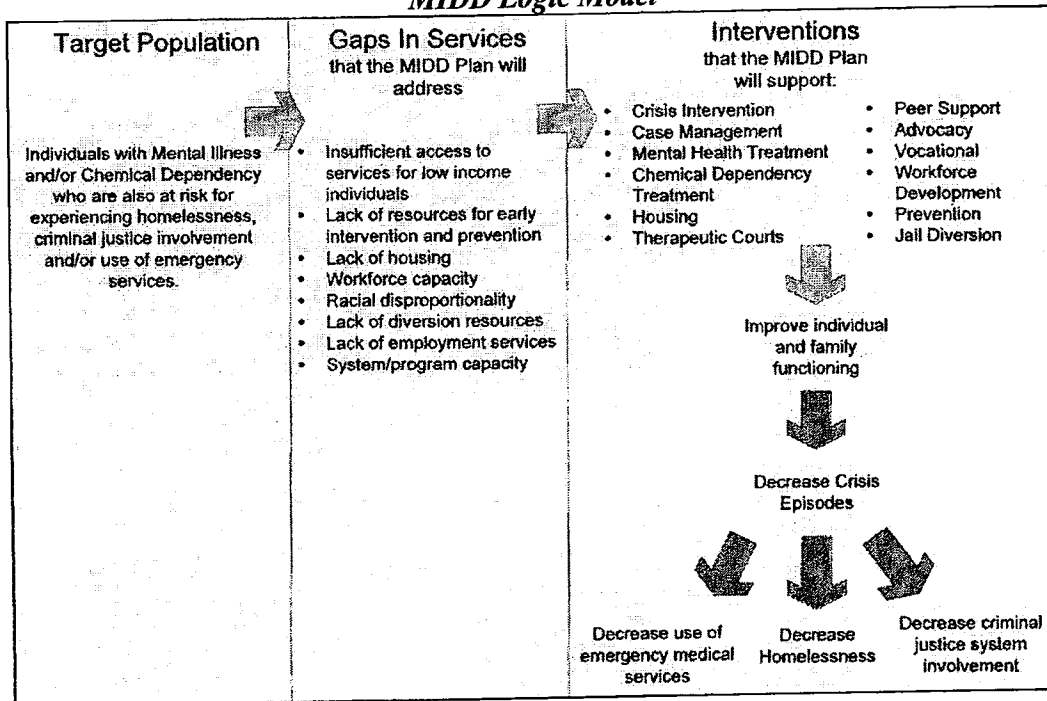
MIDD Logic Model

Target Population

Individuals with Mental Illness and/or Chemical Dependency who are also at risk for experiencing homelessness, criminal justice involvement and/or use of emergency services.

Gaps In Services that the MIDD Plan will address

- Insufficient access to services for low income individuals
- Lack of resources for early intervention and prevention
- Lack of housing
- Workforce capacity
- Racial disproportionality
- Lack of diversion resources
- Lack of employment services
- System/program capacity

Interventions that the MIDD Plan will support:

- Crisis Intervention
- Case Management
- Mental Health Treatment
- Chemical Dependency Treatment
- Housing
- Therapeutic Courts

- Peer Support
- Advocacy
- Vocational
- Workforce Development
- Prevention
- Jail Diversion

Improve individual and family functioning

Decrease Crisis Episodes

Decrease use of emergency medical services

Decrease Homelessness

Decrease criminal justice system involvement